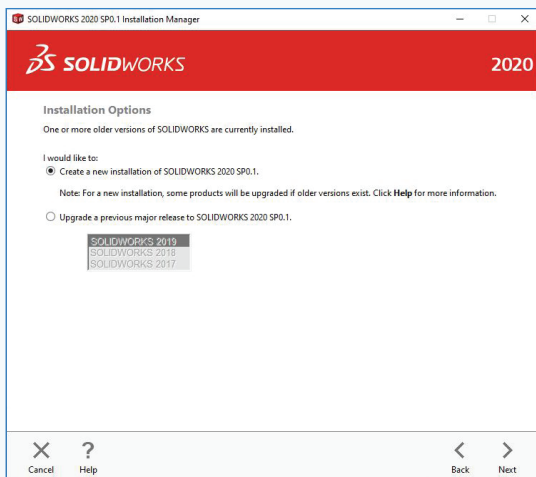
SOLIDWORKS 2020 SP0.1 Installation Manager

SOLIDWORKS

2020

Installation Options

One or more older versions of SOLIDWORKS are currently installed.

I would like to:

Create a new installation of SOLIDWORKS 2020 SP0.1.

Note: For a new installation, some products will be upgraded if older versions exist. Click Help for more information.

Upgrade a previous major release to SOLIDWORKS 2020 SP0.1.

SOLIDWORKS 2019
SOLIDWORKS 2018
SOLIDWORKS 2017

Cancel

Help

Back

Next